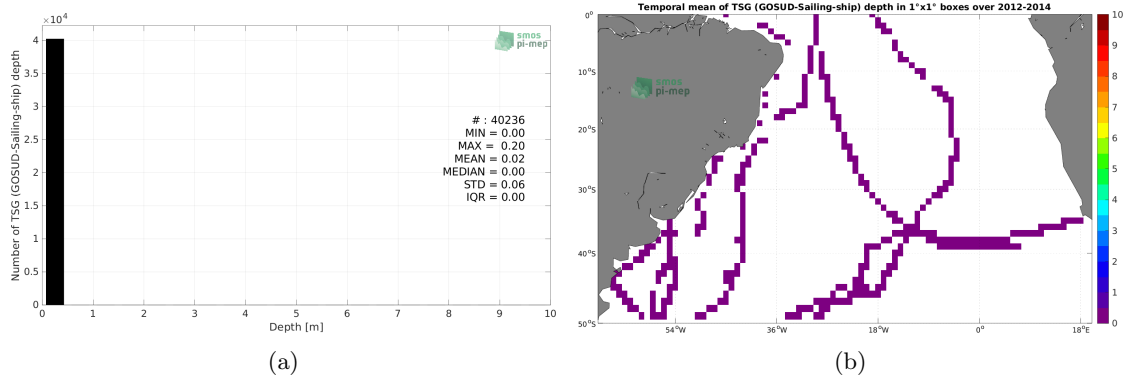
$\times 10^4$

4
3.5
3
2.5
2
1.5
1
0.5
0

Number of TSG (GOSUD-Sailing-ship) depth

smos
pi-mep

# : 40236
MIN = 0.00
MAX = 0.20
MEAN = 0.02
MEDIAN = 0.00
STD = 0.06
IQR = 0.00

0 1 2 3 4 5 6 7 8 9 10
Depth [m]

(a)

Temporal mean of TSG (GOSUD-Sailing-ship) depth in 1°x1° boxes over 2012-2014

0°
10°S
20°S
30°S
40°S
50°S

smos
pi-mep

54°W 36°W 18°W 0° 18°E

10
9
8
7
6
5
4
3
2
1
0

(b)